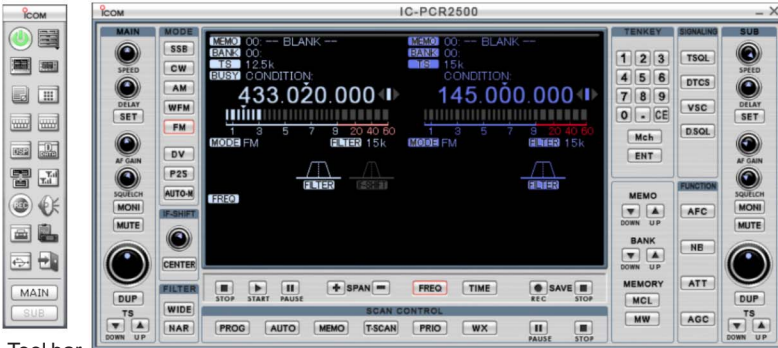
ICOM

MAIN
SUB

Tool bar

ICOM IC-PCR2500

MAIN
SPEED
DELAY
SET
AF GAIN
SQUELCH
MONI
MUTE
DUP
TS
DOWN UP

MODE
SSB
CW
AM
WFM
FM
DV
P25
AUTO-K
IF-SHIFT
CENTER
FILTER
WIDE
NAR

MEMO 00: --- BLANK ---
BANK 00:
TS 12.5k
BUSY CONDITION:
433.020.000
1 3 5 7 9 20 40 60
MODE FM FILTER 15k
FILTER FILTER
FREQ

MEMO 00: --- BLANK ---
BANK 00:
TS 15k
CONDITION:
145.000.000
1 3 5 7 9 20 40 60
MODE FM FILTER 15k
FILTER

STOP START PAUSE SPAN FREQ TIME REC SAVE STOP

SCAN CONTROL
PROG AUTO MEMO T-SCAN PRIO WX PAUSE STOP

TENKEY
1 2 3
4 5 6
7 8 9
0 . CE
Mch
ENT

MEMO
DOWN UP
BANK
DOWN UP
MEMORY
MCL
MW

SIGNALING
TSQL
DTCS
VSC
DSQL

FUNCTION
AFC
NB
ATT
AGC

SUB
SPEED
DELAY
SET
AF GAIN
SQUELCH
MONI
MUTE
DUP
TS
DOWN UP